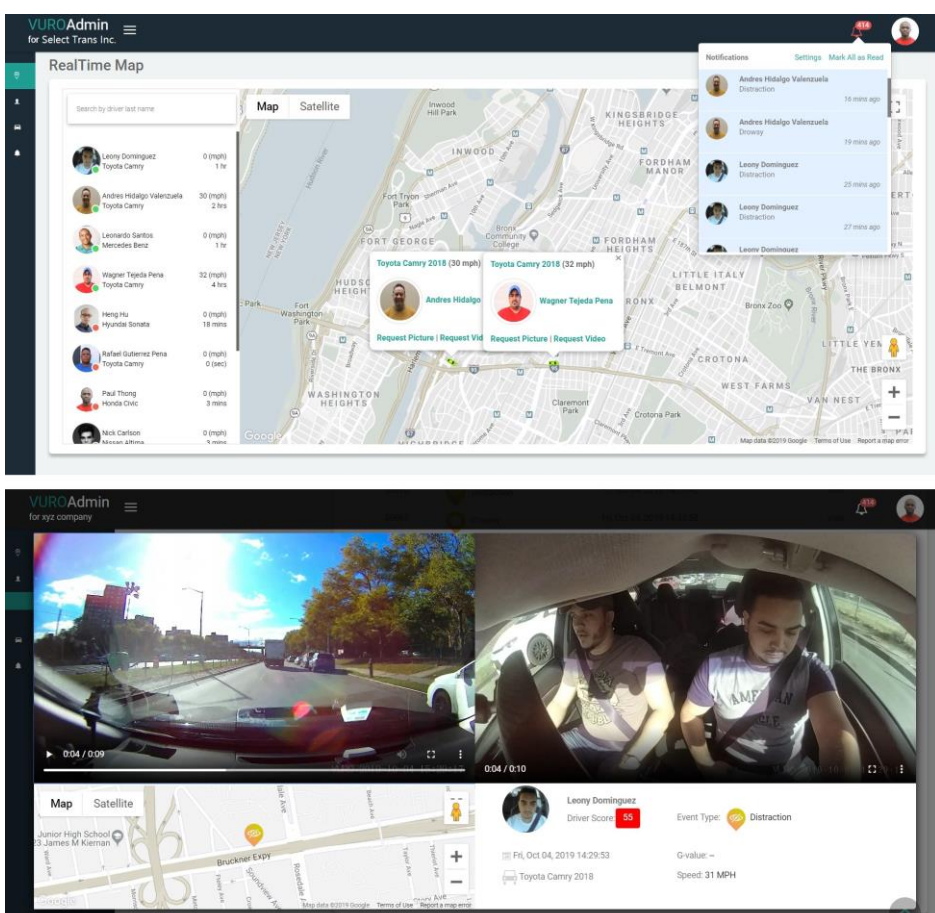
VUROAdmin
for Select Trans Inc.

414

RealTime Map

Search by driver last name

Leony Dominguez
Toyota Camry
0 (mph)
1 hr

Andres Hidalgo Valenzuela
Toyota Camry
30 (mph)
2 hrs

Leonardo Santos
Mercedes Benz
0 (mph)
1 hr

Wagner Tejeda Pena
Toyota Camry
32 (mph)
4 hrs

Heng Hu
Hyundai Sonata
0 (mph)
18 mins

Rafael Gutierrez Pena
Toyota Camry
0 (mph)
0 (sec)

Paul Thong
Honda Civic
0 (mph)
3 mins

Nick Carlson
Nissan Altima
0 (mph)
3 mins

Map | Satellite

Toyota Camry 2018 (30 mph)
Andres Hidalgo
Request Picture | Request Vid

Toyota Camry 2018 (32 mph)
Wagner Tejeda Pena
Request Picture | Request Video

Notifications  Settings  Mark All as Read

Andres Hidalgo Valenzuela
Distraction
16 mins ago

Andres Hidalgo Valenzuela
Drowsy
19 mins ago

Leony Dominguez
Distraction
25 mins ago

Leony Dominguez
Distraction
27 mins ago

Leony Dominguez

Inwood Hill Park, INWOOD, KINGSBRIDGE HEIGHTS, FORDHAM MANOR, Fort Tryon Park, FORT GEORGE, Bronx Community College, FORDHAM HEIGHTS, HUDSON HEIGHTS, Fort Washington Park, LITTLE ITALY, BELMONT, Bronx Zoo, CROTONA, WEST FARMS, LITTLE YEMEN, THE BRONX, VAN NEST, WASHINGTON HEIGHTS, Claremont Park, Crotona Park, Park

Map data ©2019 Google  Terms of Use  Report a map error

VUROAdmin
for xyz company

414

0:04 / 0:09

0:04 / 0:10

Map | Satellite

Junior High School
23 James M Kiernan
Bruckner Expy

Map data ©2019 Google  Terms of Use  Report a map error

Leony Dominguez
Driver Score: 55
Event Type: Distraction

Fri, Oct 04, 2019 14:29:53
G-value: --
Toyota Camry 2018
Speed: 31 MPH